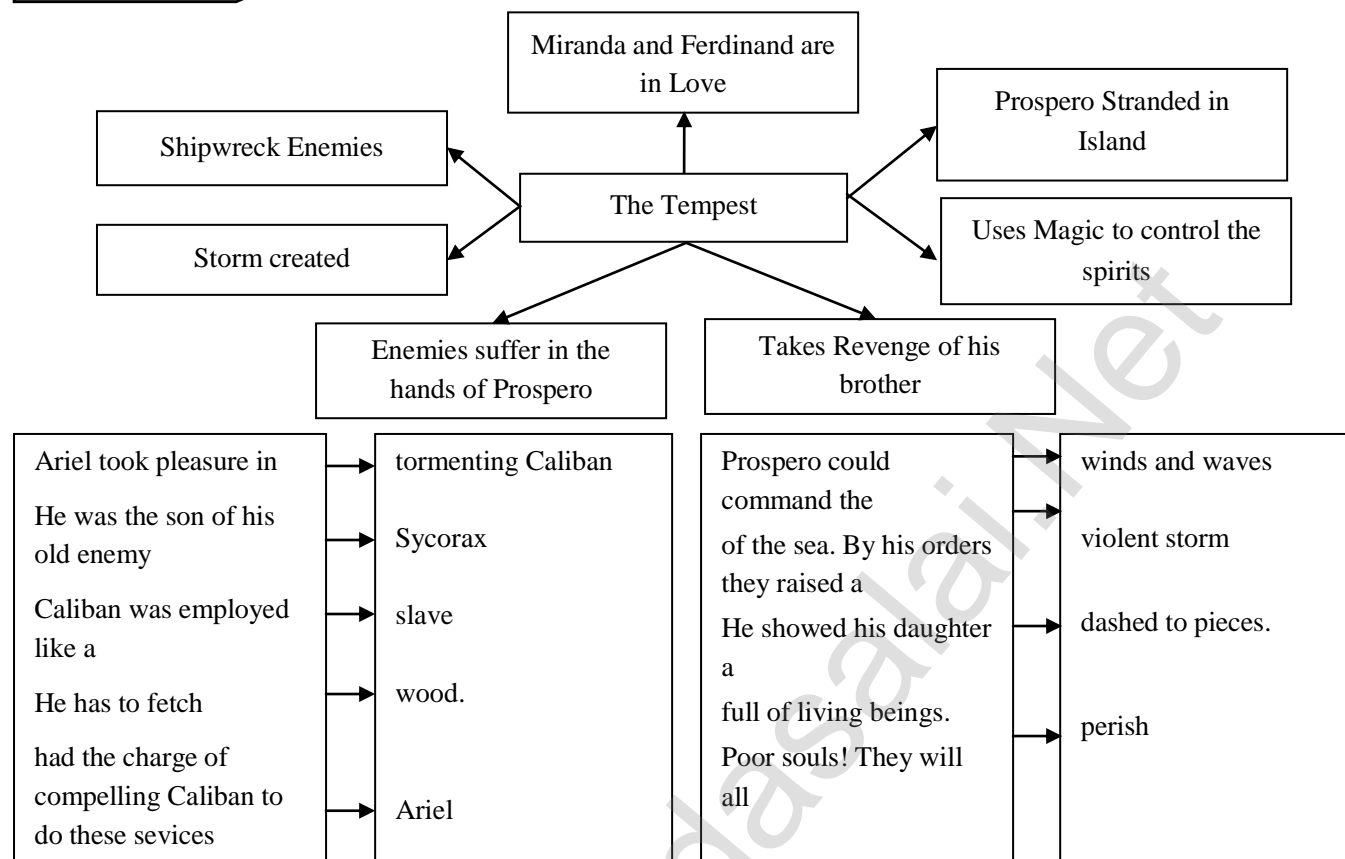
Miranda and Ferdinand are in Love

Shipwreck Enemies

Prospero Stranded in Island

The Tempest

Storm created

Uses Magic to control the spirits

Enemies suffer in the hands of Prospero

Takes Revenge of his brother

Ariel took pleasure in → tormenting Caliban

He was the son of his old enemy → Sycorax

Caliban was employed like a → slave

He has to fetch → wood.

had the charge of compelling Caliban to do these sevices → Ariel

Prospero could command the → winds and waves

of the sea. By his orders they raised a → violent storm

He showed his daughter a → dashed to pieces.

full of living beings. Poor souls! They will all → perish

Kalvisalai.Net